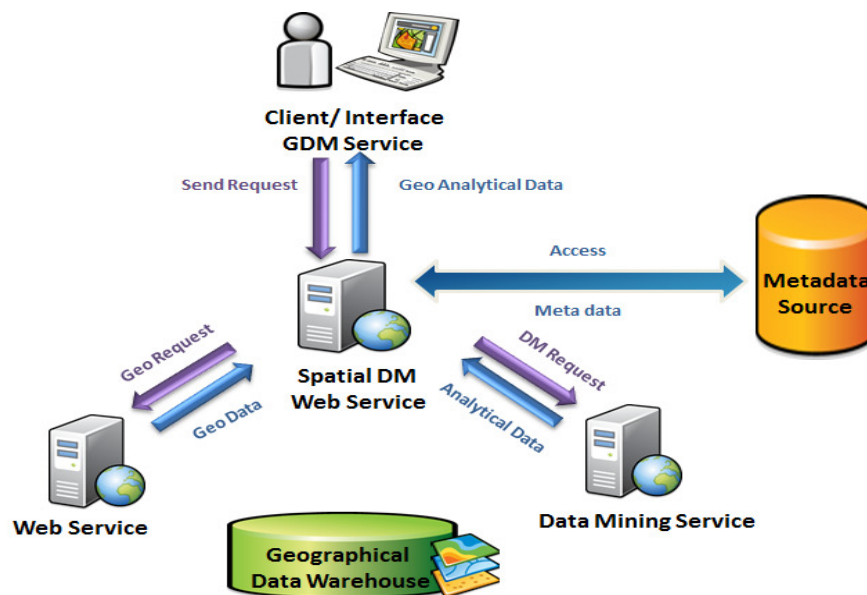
Client/ Interface
GDM Service

Send Request

Geo Analytical Data

Access

Metadata Source

Meta data

Geo Request

Geo Data

Spatial DM
Web Service

DM Request

Analytical Data

Web Service

Data Mining Service

Geographical
Data Warehouse